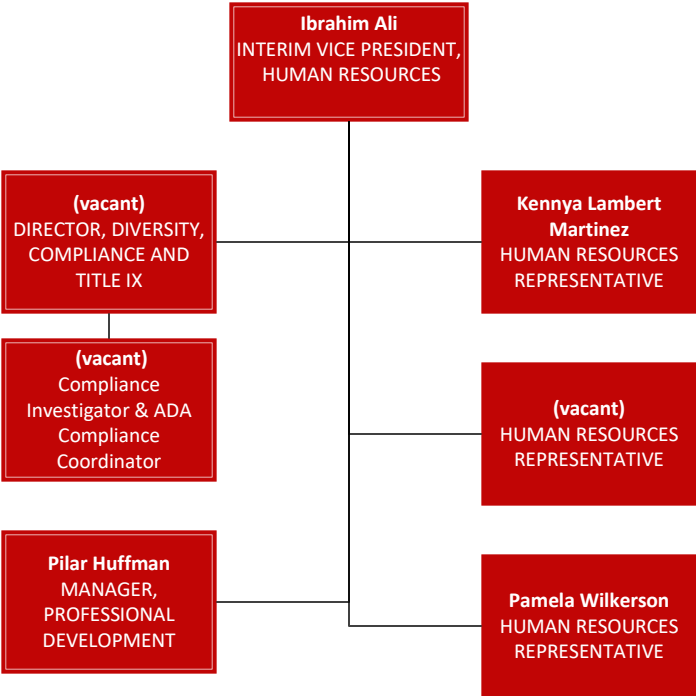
Ibrahim Ali
INTERIM VICE PRESIDENT, HUMAN RESOURCES

(vacant)
DIRECTOR, DIVERSITY, COMPLIANCE AND TITLE IX

(vacant)
Compliance Investigator & ADA Compliance Coordinator

Pilar Huffman
MANAGER, PROFESSIONAL DEVELOPMENT

Kennya Lambert Martinez
HUMAN RESOURCES REPRESENTATIVE

(vacant)
HUMAN RESOURCES REPRESENTATIVE

Pamela Wilkerson
HUMAN RESOURCES REPRESENTATIVE